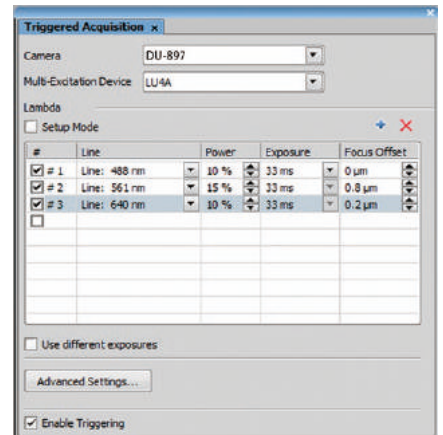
Triggered Acquisition ×

Camera DU-897

Multi-Excitation Device LU4A

Lambda

Setup Mode

| # | Line | Power | Exposure | Focus Offset |
|---|---|---|---|---|
| #1 | Line: 488 nm | 10 % | 33 ms | 0 µm |
| #2 | Line: 561 nm | 15 % | 33 ms | 0.8 µm |
| #3 | Line: 640 nm | 10 % | 33 ms | 0.2 µm |
| | | | | |

Use different exposures

Advanced Settings...

Enable Triggering